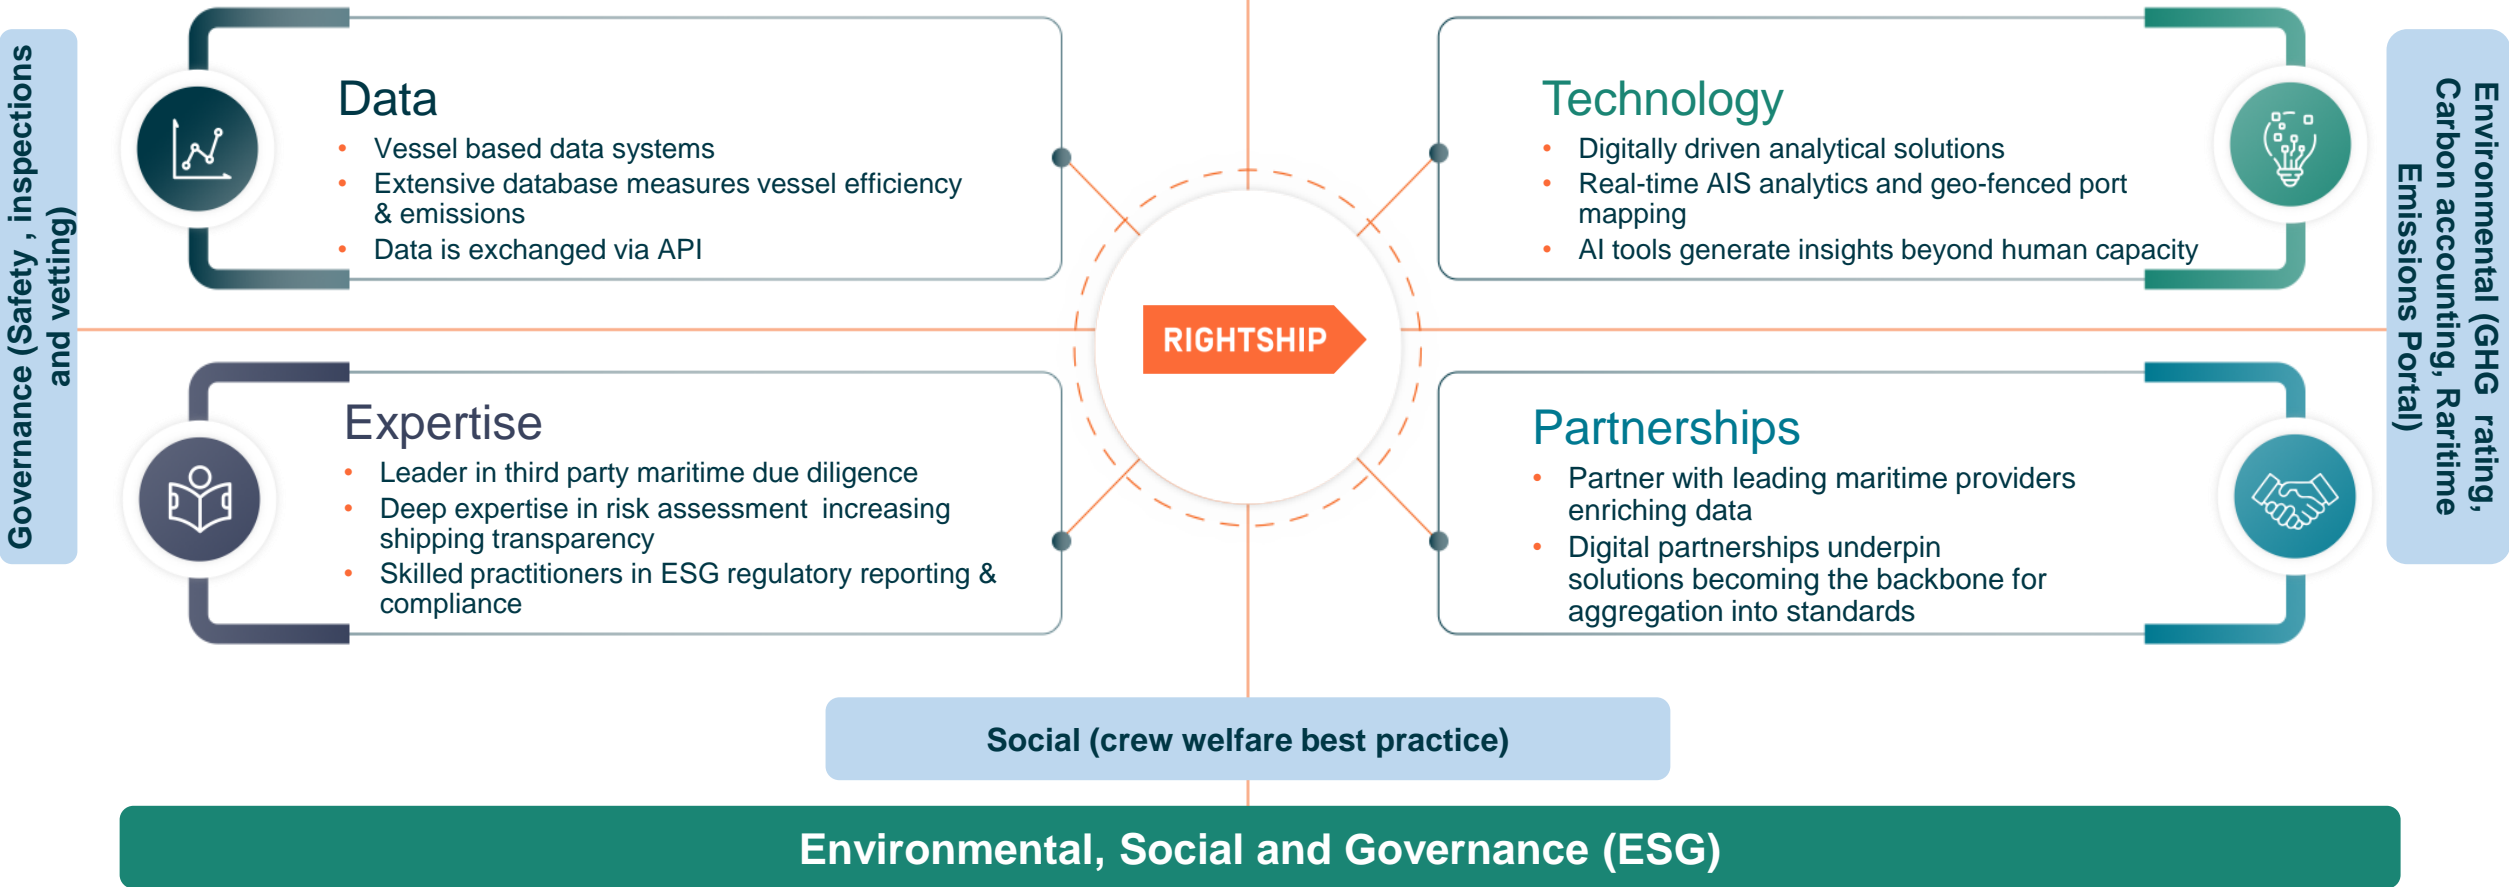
Governance (Safety , inspections and vetting)

Data
- Vessel based data systems
- Extensive database measures vessel efficiency & emissions
- Data is exchanged via API

Technology
- Digitally driven analytical solutions
- Real-time AIS analytics and geo-fenced port mapping
- AI tools generate insights beyond human capacity

Environmental (GHG rating, Carbon accounting, Maritime Emissions Portal)

RIGHTSHIP

Expertise
- Leader in third party maritime due diligence
- Deep expertise in risk assessment increasing shipping transparency
- Skilled practitioners in ESG regulatory reporting & compliance

Partnerships
- Partner with leading maritime providers enriching data
- Digital partnerships underpin solutions becoming the backbone for aggregation into standards

Social (crew welfare best practice)

Environmental, Social and Governance (ESG)